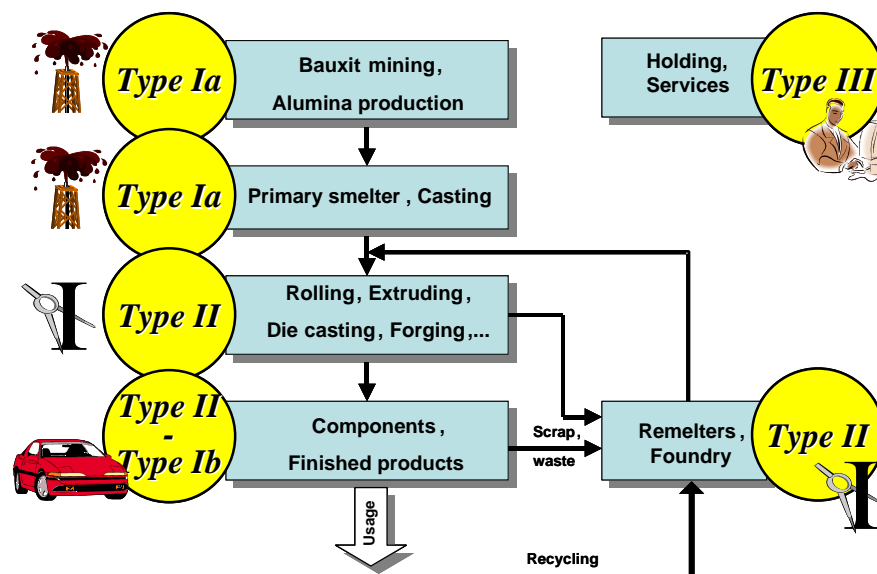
Type Ia

Bauxit mining,
Alumina production

Holding,
Services

Type III

Type Ia

Primary smelter , Casting

Type II

Rolling, Extruding,
Die casting, Forging,...

Type II
-
Type Ib

Components,
Finished products

Scrap,
waste

Remelters,
Foundry

Type II

Usage

Recycling